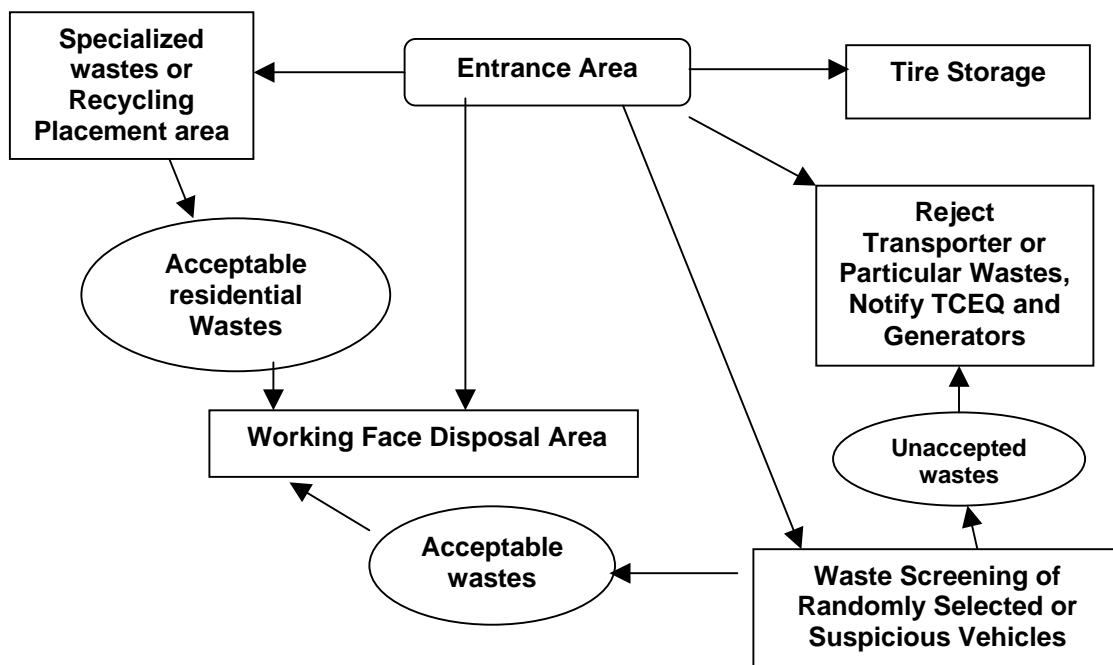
Specialized wastes or Recycling Placement area

Entrance Area

Tire Storage

Reject Transporter or Particular Wastes, Notify TCEQ and Generators

Acceptable residential Wastes

Working Face Disposal Area

Unaccepted wastes

Acceptable wastes

Waste Screening of Randomly Selected or Suspicious Vehicles